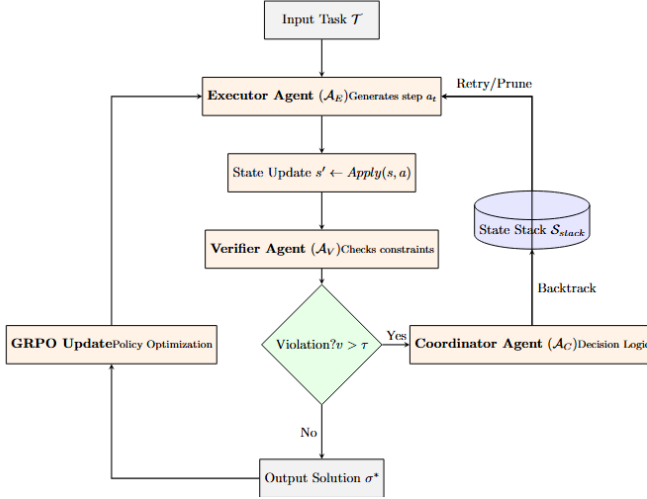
Input Task $\mathcal{T}$

Retry/Prune

Executor Agent ($\mathcal{A}_E$)Generates step $a_t$

State Update $s' \leftarrow Apply(s, a)$

State Stack $\mathcal{S}_{stack}$

Verifier Agent ($\mathcal{A}_V$)Checks constraints

Backtrack

GRPO UpdatePolicy Optimization

Violation?$v > \tau$

Yes

Coordinator Agent ($\mathcal{A}_C$)Decision Logi

No

Output Solution $\sigma^*$